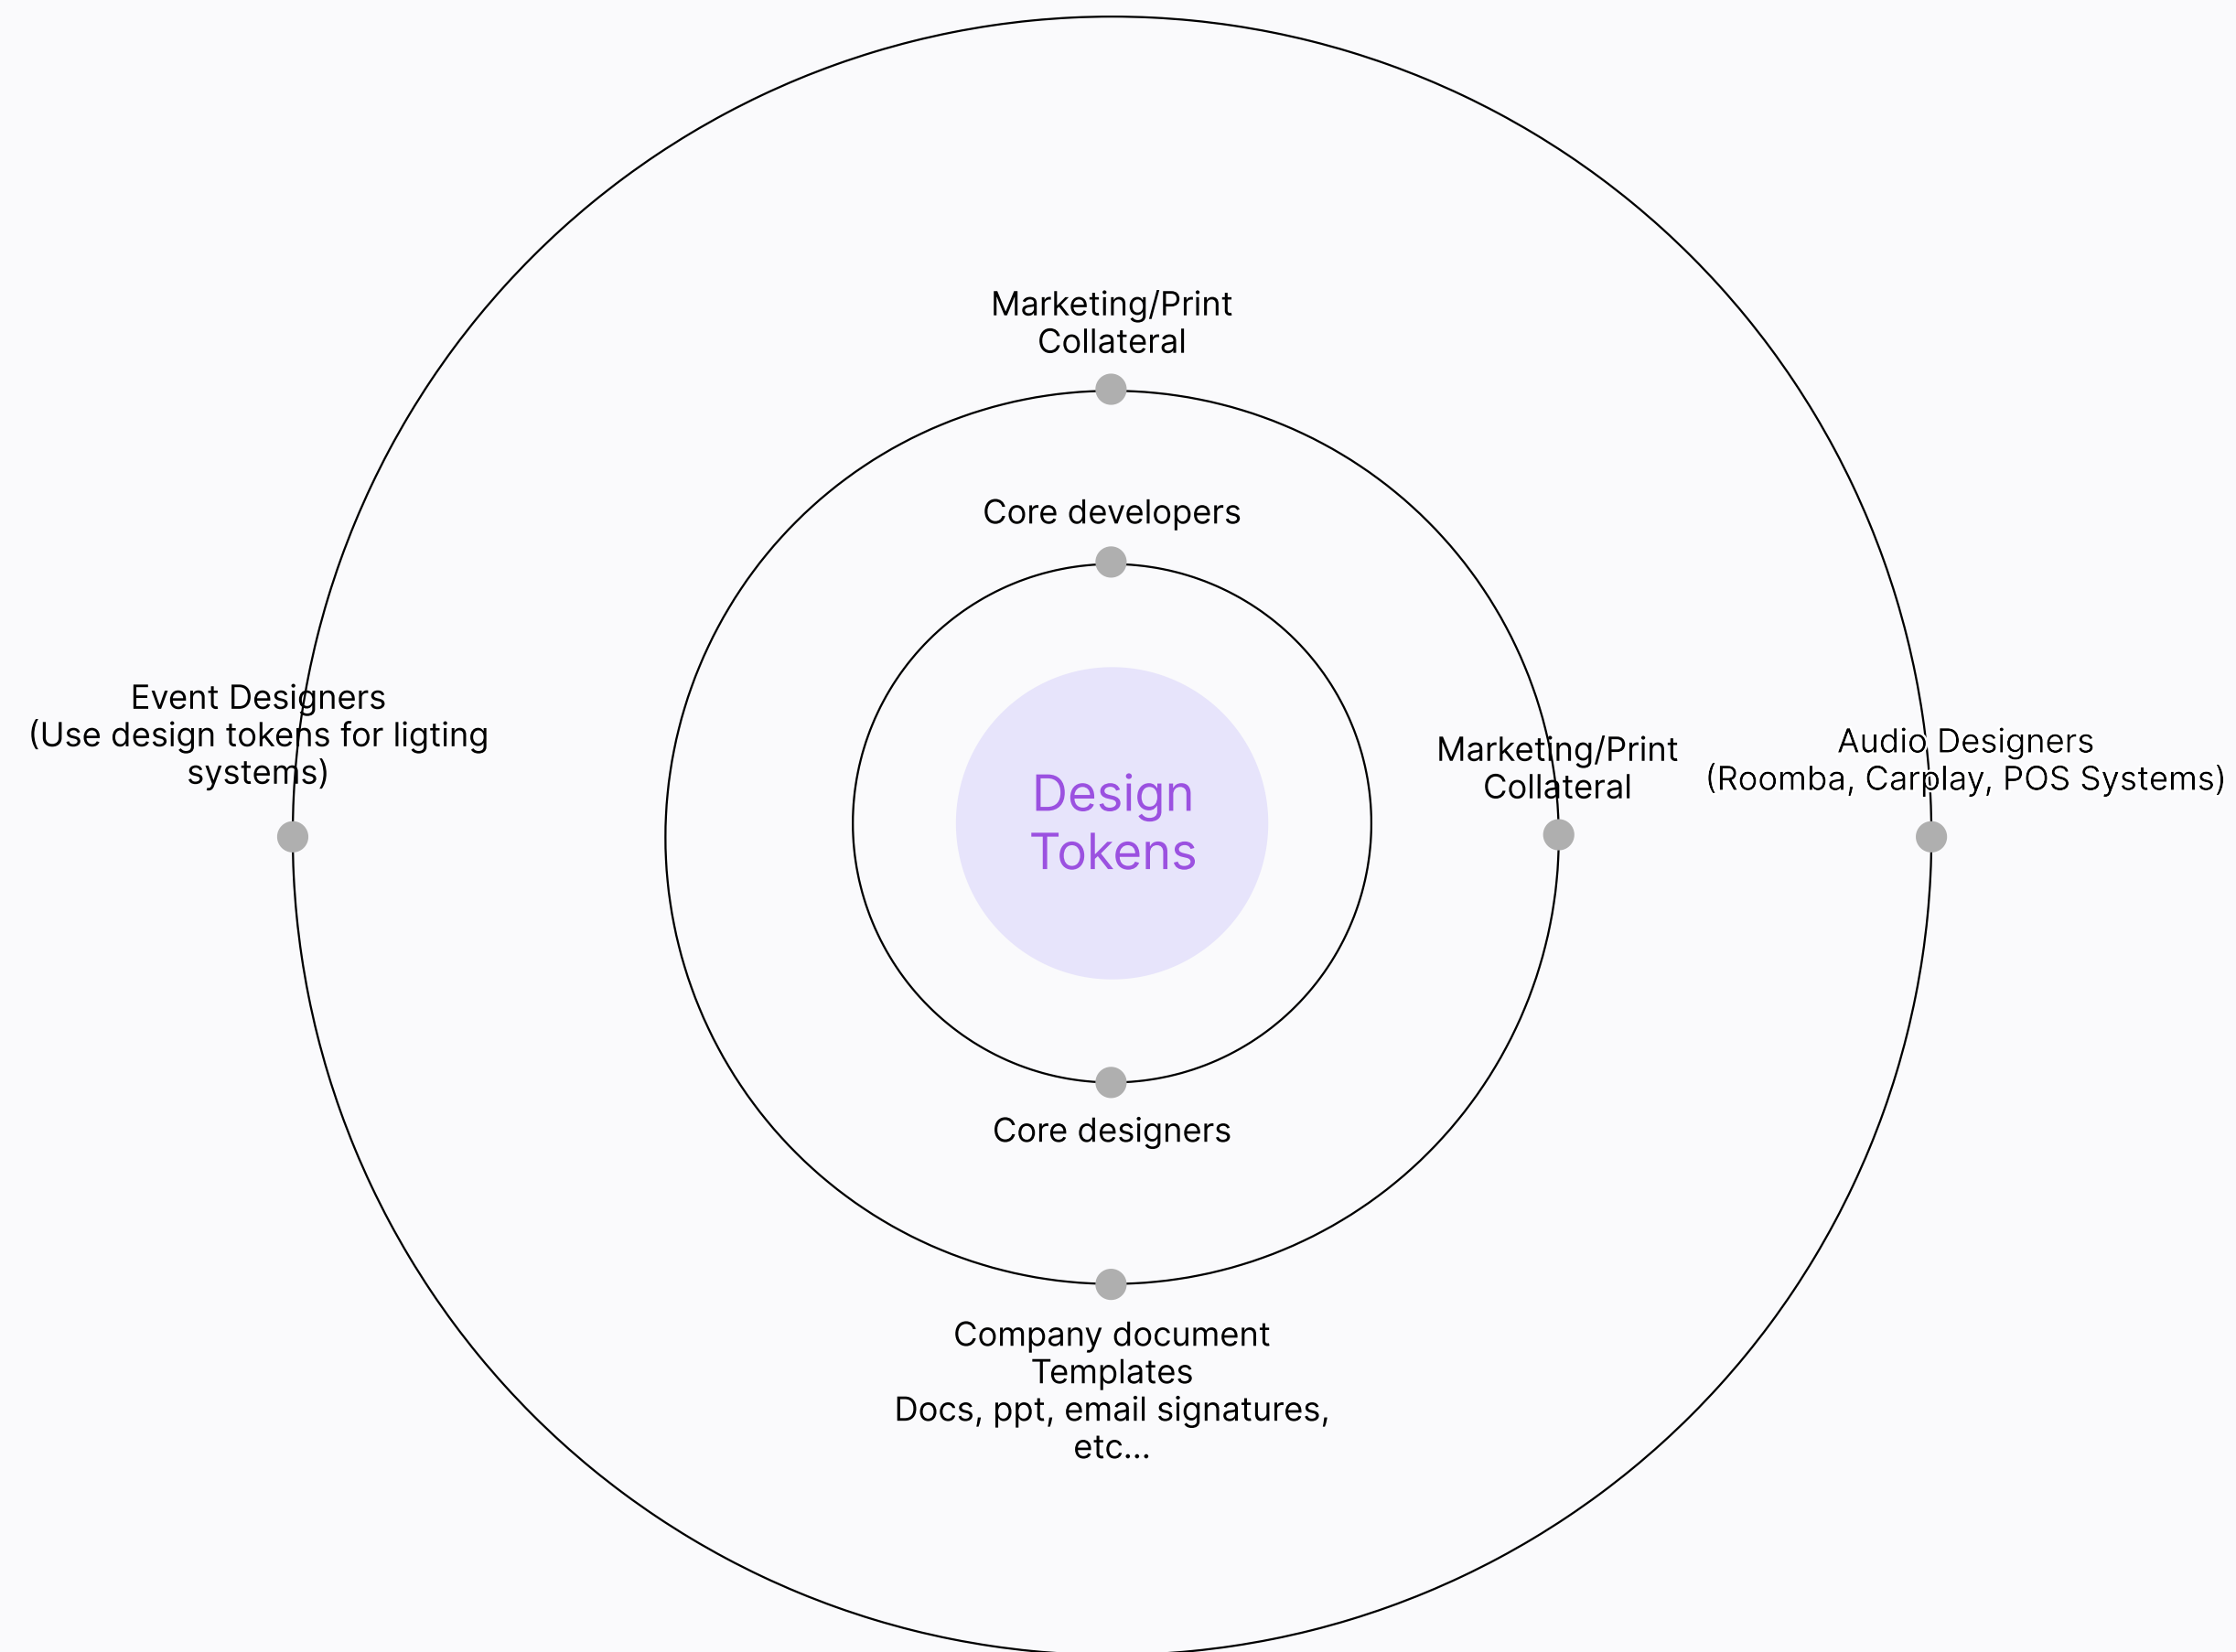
Marketing/Print Collateral

Core developers

Event Designers
(Use design tokens for ligting systems)

Design Tokens

Marketing/Print Collateral

Audio Designers
(Roomba, Carplay, POS Systems)

Core designers

Company document Templates
Docs, ppt, email signatures, etc...